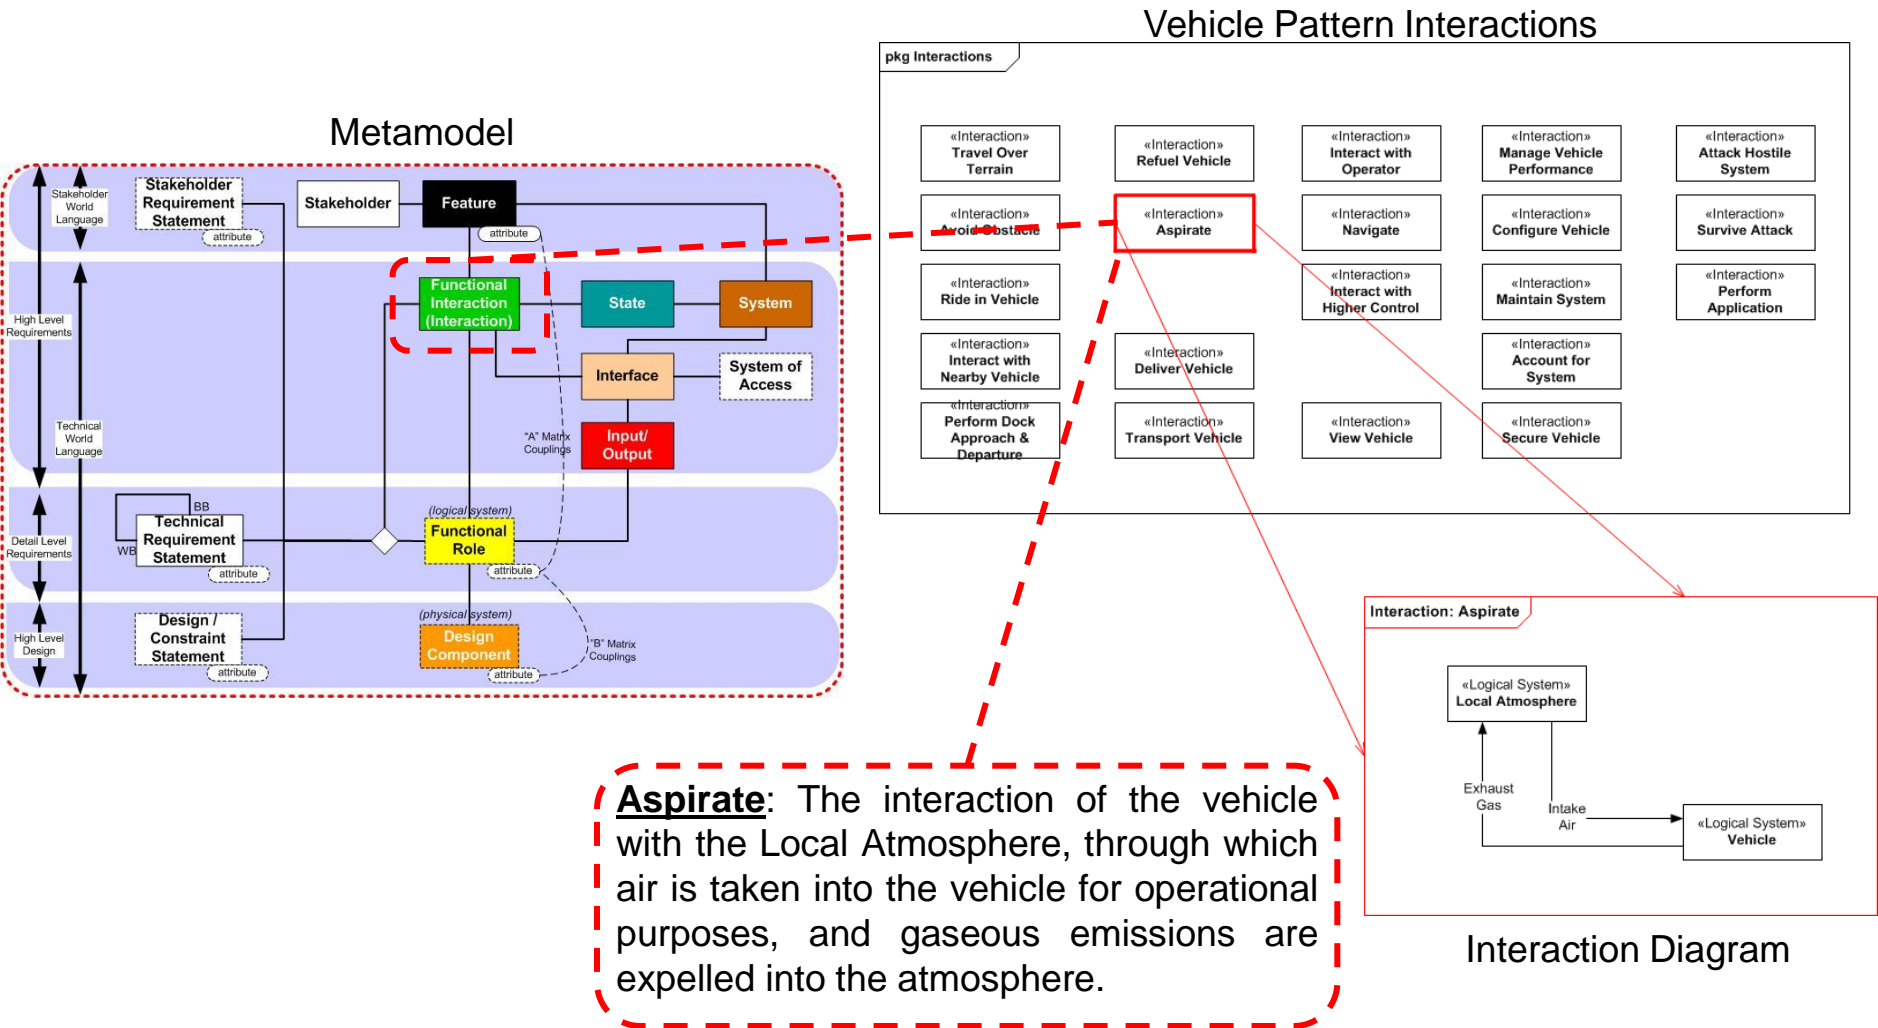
Vehicle Pattern Interactions

pkg Interactions

«Interaction» Travel Over Terrain

«Interaction» Refuel Vehicle

«Interaction» Interact with Operator

«Interaction» Manage Vehicle Performance

«Interaction» Attack Hostile System

«Interaction» Avoid Obstacle

«Interaction» Aspirate

«Interaction» Navigate

«Interaction» Configure Vehicle

«Interaction» Survive Attack

«Interaction» Ride in Vehicle

«Interaction» Interact with Higher Control

«Interaction» Maintain System

«Interaction» Perform Application

«Interaction» Interact with Nearby Vehicle

«Interaction» Deliver Vehicle

«Interaction» Account for System

«Interaction» Perform Dock Approach & Departure

«Interaction» Transport Vehicle

«Interaction» View Vehicle

«Interaction» Secure Vehicle

Metamodel

Stakeholder World Language

High Level Requirements

Technical World Language

Detail Level Requirements

High Level Design

Stakeholder Requirement Statement

attribute

Stakeholder

Feature

attribute

Functional Interaction (Interaction)

State

System

Interface

System of Access

"A" Matrix Couplings

Input/ Output

BB

Technical Requirement Statement

WB

attribute

(logical system)

Functional Role

attribute

Design / Constraint Statement

attribute

(physical system)

Design Component

attribute

"B" Matrix Couplings

Interaction: Aspirate

«Logical System» Local Atmosphere

Exhaust Gas

Intake Air

«Logical System» Vehicle

Interaction Diagram

Aspirate: The interaction of the vehicle with the Local Atmosphere, through which air is taken into the vehicle for operational purposes, and gaseous emissions are expelled into the atmosphere.